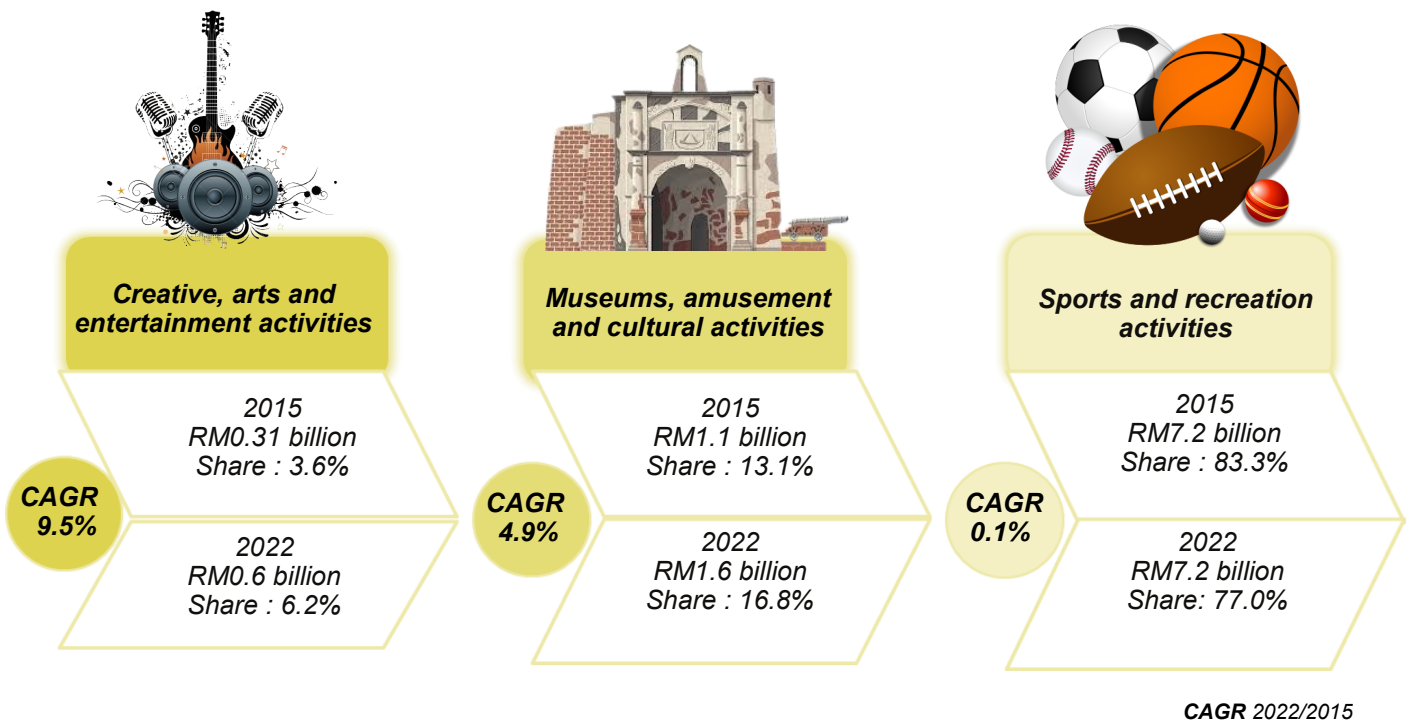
Creative, arts and entertainment activities

2015
RM0.31 billion
Share : 3.6%

CAGR
9.5%

2022
RM0.6 billion
Share : 6.2%

Museums, amusement and cultural activities

2015
RM1.1 billion
Share : 13.1%

CAGR
4.9%

2022
RM1.6 billion
Share : 16.8%

Sports and recreation activities

2015
RM7.2 billion
Share : 83.3%

CAGR
0.1%

2022
RM7.2 billion
Share: 77.0%

CAGR 2022/2015